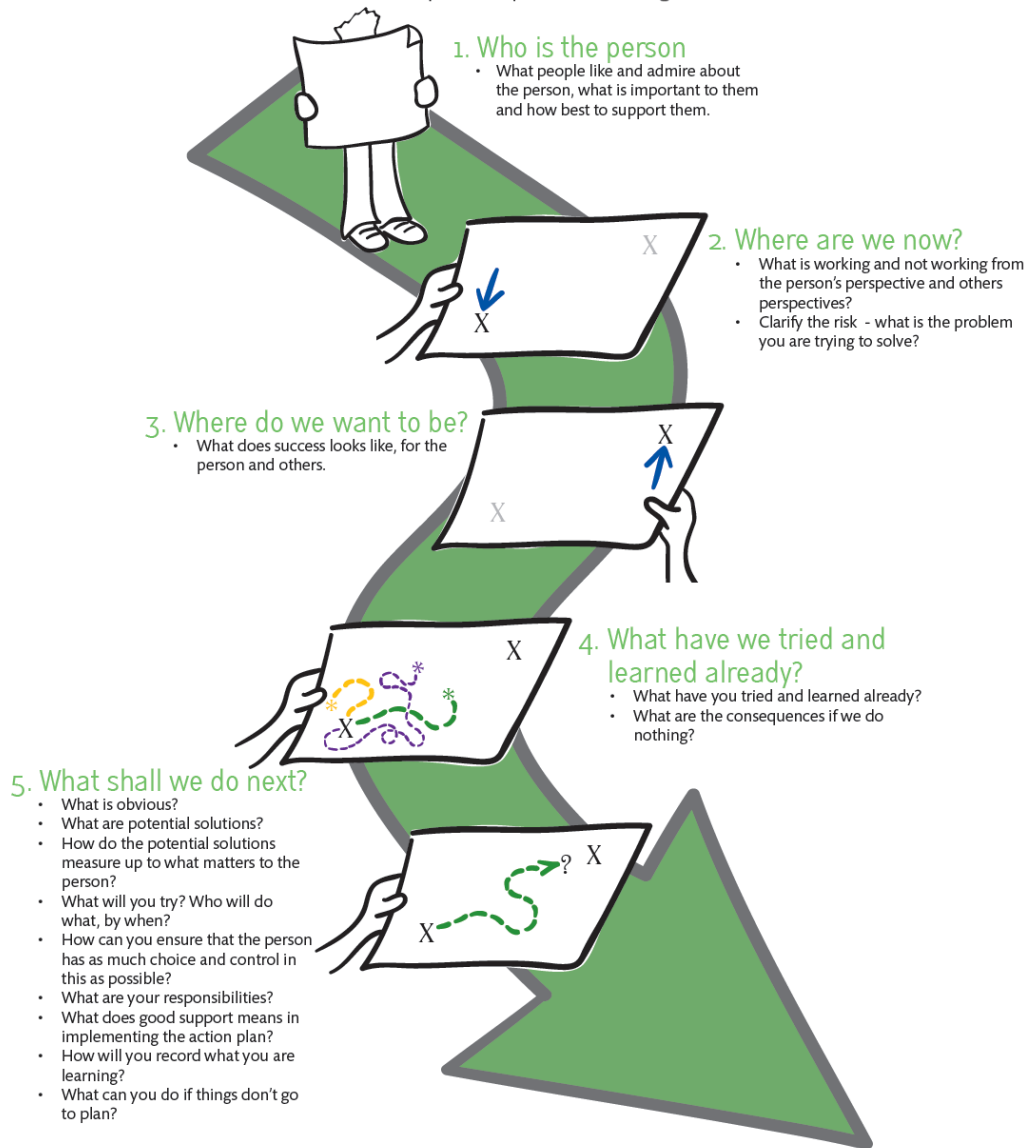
1. Who is the person

- What people like and admire about the person, what is important to them and how best to support them.

X

X

2. Where are we now?

- What is working and not working from the person's perspective and others perspectives?
- Clarify the risk - what is the problem you are trying to solve?

3. Where do we want to be?

- What does success looks like, for the person and others.

X

X

X

X

4. What have we tried and learned already?

- What have you tried and learned already?
- What are the consequences if we do nothing?

5. What shall we do next?

- What is obvious?
- What are potential solutions?
- How do the potential solutions measure up to what matters to the person?
- What will you try? Who will do what, by when?
- How can you ensure that the person has as much choice and control in this as possible?
- What are your responsibilities?
- What does good support means in implementing the action plan?
- How will you record what you are learning?
- What can you do if things don't go to plan?

X

?

X